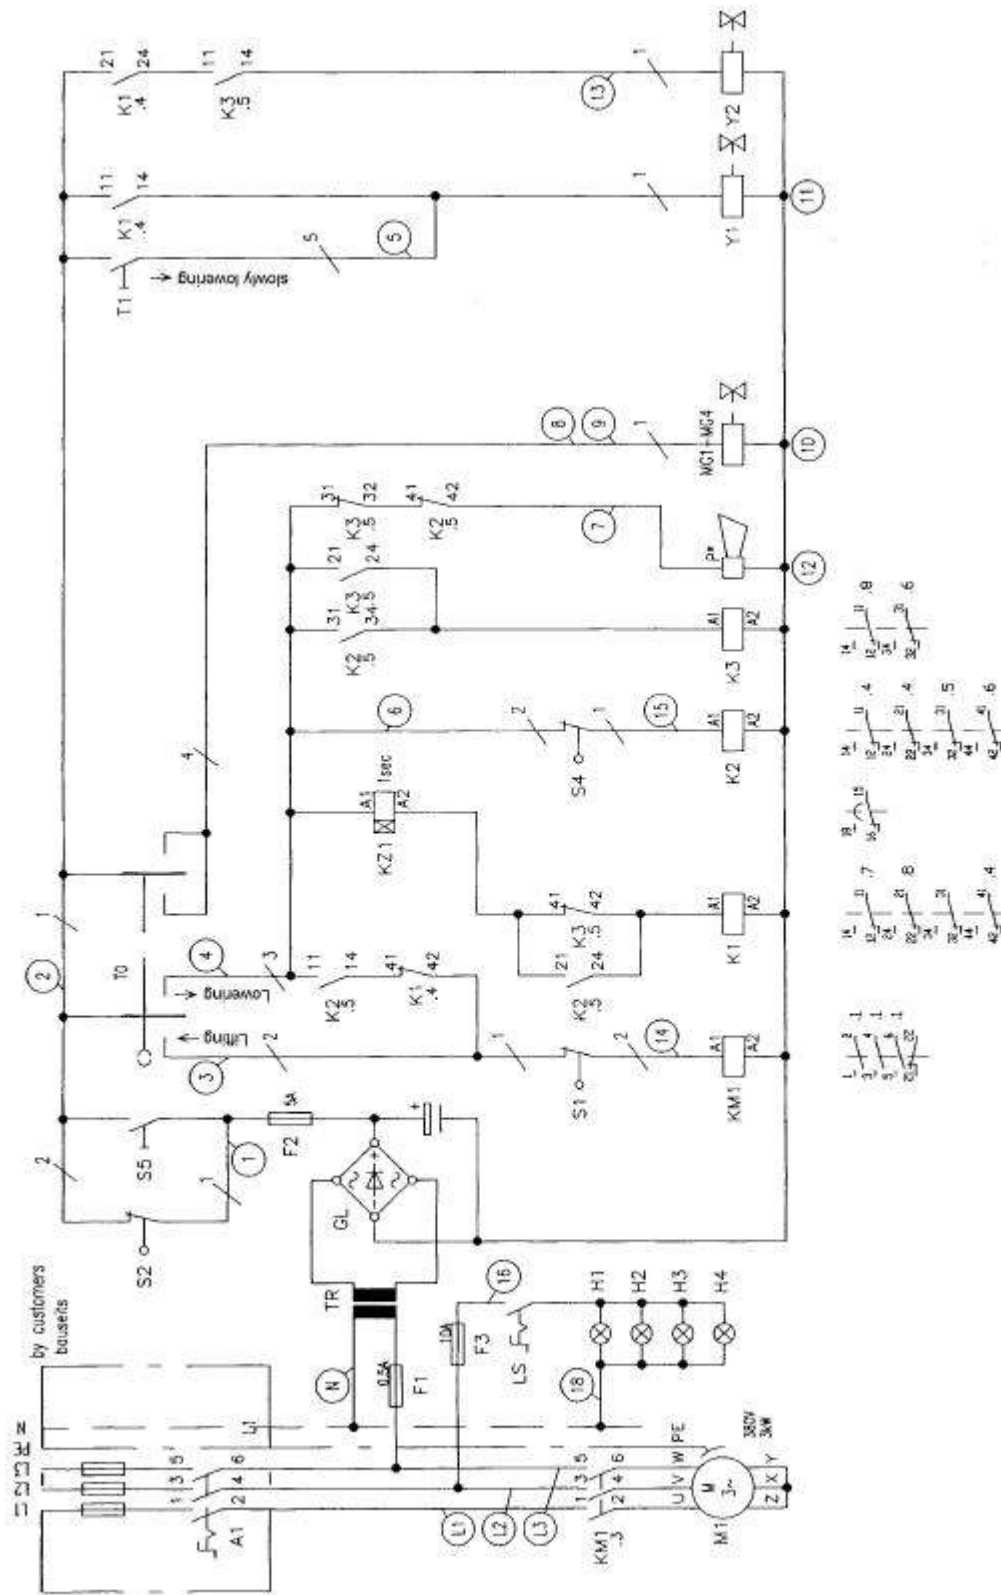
L1
L2
L3
N
PE

by customers
bauseits

A1
1 3 5
2 4 6

S2
S5
2
1
1
F2
5A
GL
TR
N
F1
0,5A
L1
F3
10A
LS
16
18
H1
H2
H3
H4

L1
L2
L3
KM1
.3
1 3 5
2 4 6
U V W PE
M1
M
3~
Z X Y
380V
3kW

2
T0
3
Lifting
2
4
Lowering
3
1
4
K2
.5
11
14
K1
.4
41
42
S1
1
2
14
KM1
A1
A2
K2
.5
21
24
K3
.5
41
42
K1
A1
A2
KZ1
A1
A2
1sec
6
S4
2
1
15
K2
A1
A2
K2
.5
31
K3
3,4,5
31
21
24
K3
A1
A2
K3
.5
31
32
K2
.5
41
42
7
P*
12
8
9
1
MG1-MG4
10

T1
slowly lowering
5
5
K1
.4
11
14
1
Y1
11
K1
.4
21
24
K3
.5
11
14
13
1
Y2

1 2 .1
3 4 .1
5 6 .1
21 22

14 11 .7
12 21 .8
22 24
34 31
44 41 .4
42

18 15
16

14 11 .4
12 21 .4
22 24 31 .5
34 44 41 .6
42

14 11 .8
12 24 31 .6
34 32